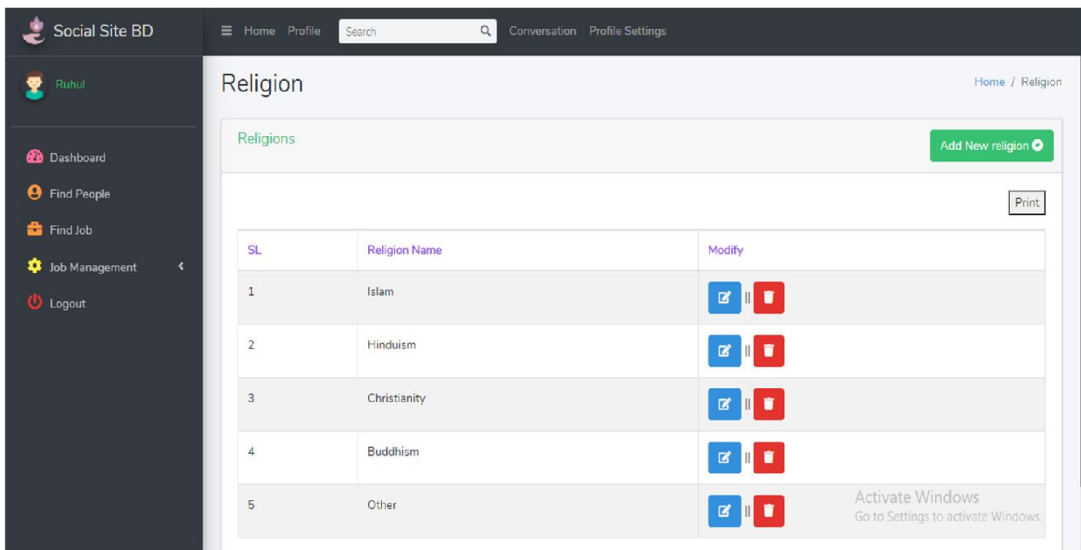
Social Site BD

Home Profile Search Conversation Profile Settings

Ruhul

Dashboard
Find People
Find Job
Job Management
Logout

Religion

Home / Religion

Religions

Add New religion

Print

| SL | Religion Name | Modify |
|---|---|---|
| 1 | Islam | \|\| |
| 2 | Hinduism | \|\| |
| 3 | Christianity | \|\| |
| 4 | Buddhism | \|\| |
| 5 | Other | \|\| |

Activate Windows
Go to Settings to activate Windows.